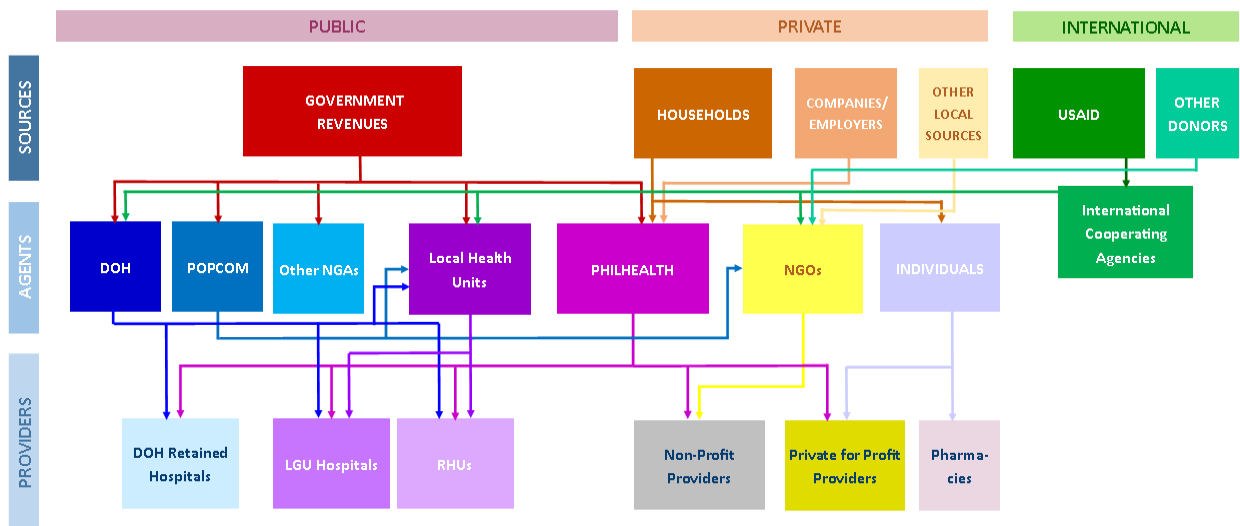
PUBLIC

PRIVATE

INTERNATIONAL

SOURCES

GOVERNMENT REVENUES

HOUSEHOLDS

COMPANIES/ EMPLOYERS

OTHER LOCAL SOURCES

USAID

OTHER DONORS

AGENTS

DOH

POPCOM

Other NGAs

Local Health Units

PHILHEALTH

NGOs

INDIVIDUALS

International Cooperating Agencies

PROVIDERS

DOH Retained Hospitals

LGU Hospitals

RHUs

Non-Profit Providers

Private for Profit Providers

Pharmacies